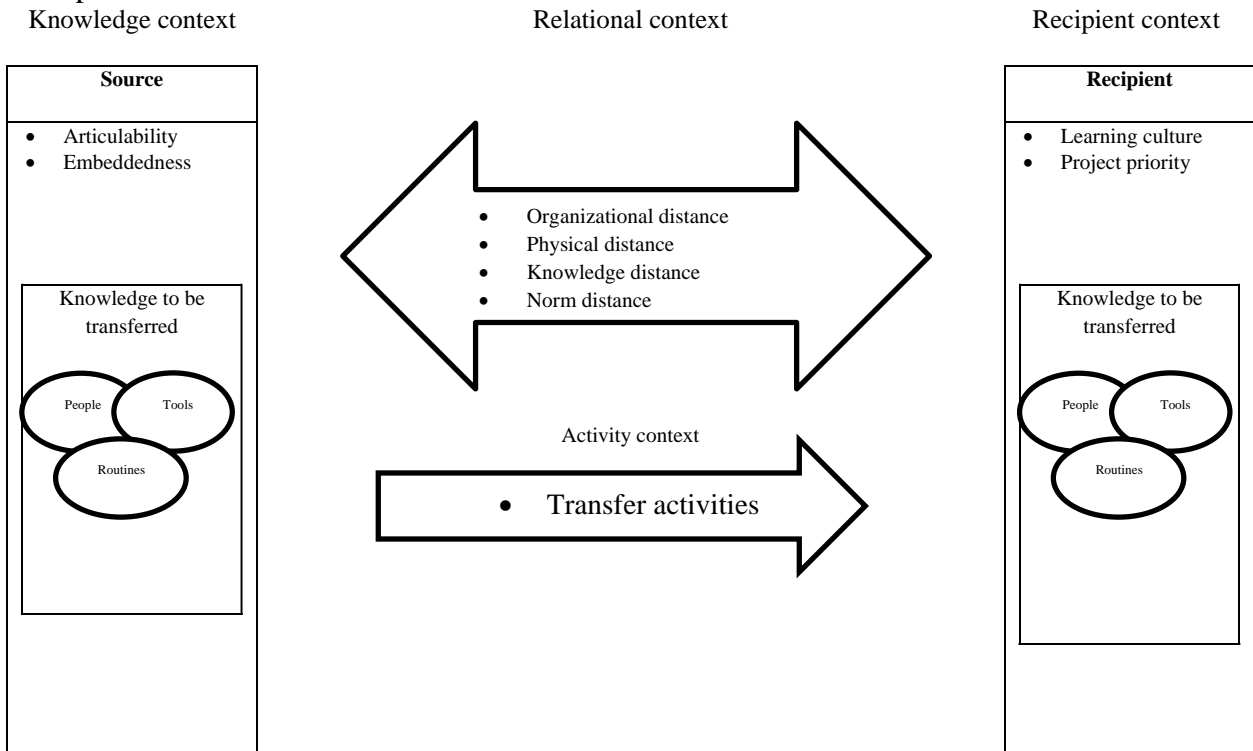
Knowledge context

Relational context

Recipient context

Source

- Articulability
- Embeddedness

Knowledge to be transferred

People

Tools

Routines

- Organizational distance
- Physical distance
- Knowledge distance
- Norm distance

Activity context

- Transfer activities

Recipient

- Learning culture
- Project priority

Knowledge to be transferred

People

Tools

Routines